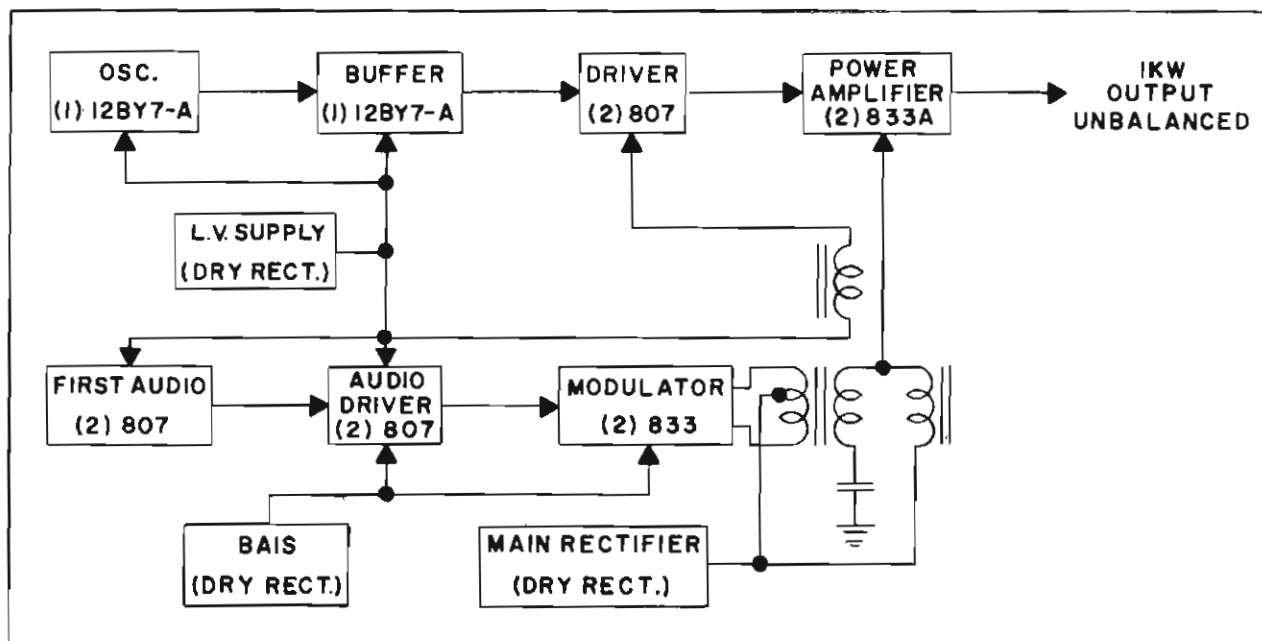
OSC.
(1) 12BY7-A

BUFFER
(1) 12BY7-A

DRIVER
(2) 807

POWER AMPLIFIER
(2) 833A

IKW OUTPUT UNBALANCED

L.V. SUPPLY
(DRY RECT.)

FIRST AUDIO
(2) 807

AUDIO DRIVER
(2) 807

MODULATOR
(2) 833

BAIS
(DRY RECT.)

MAIN RECTIFIER
(DRY RECT.)